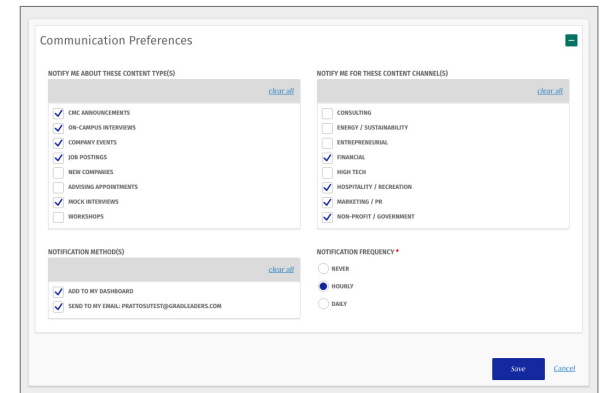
Communication Preferences

NOTIFY ME ABOUT THESE CONTENT TYPE(S)

clear all

CMC ANNOUNCEMENTS
ON-CAMPUS INTERVIEWS
COMPANY EVENTS
JOB POSTINGS
NEW COMPANIES
ADVISING APPOINTMENTS
MOCK INTERVIEWS
WORKSHOPS

NOTIFY ME FOR THESE CONTENT CHANNEL(S)

clear all

CONSULTING
ENERGY / SUSTAINABILITY
ENTREPRENEURIAL
FINANCIAL
HIGH TECH
HOSPITALITY / RECREATION
MARKETING / PR
NON-PROFIT / GOVERNMENT

NOTIFICATION METHOD(S)

clear all

ADD TO MY DASHBOARD
SEND TO MY EMAIL: PRATTOSUTEST@GRADLEADERS.COM

NOTIFICATION FREQUENCY *

NEVER
HOURLY
DAILY

Save Cancel